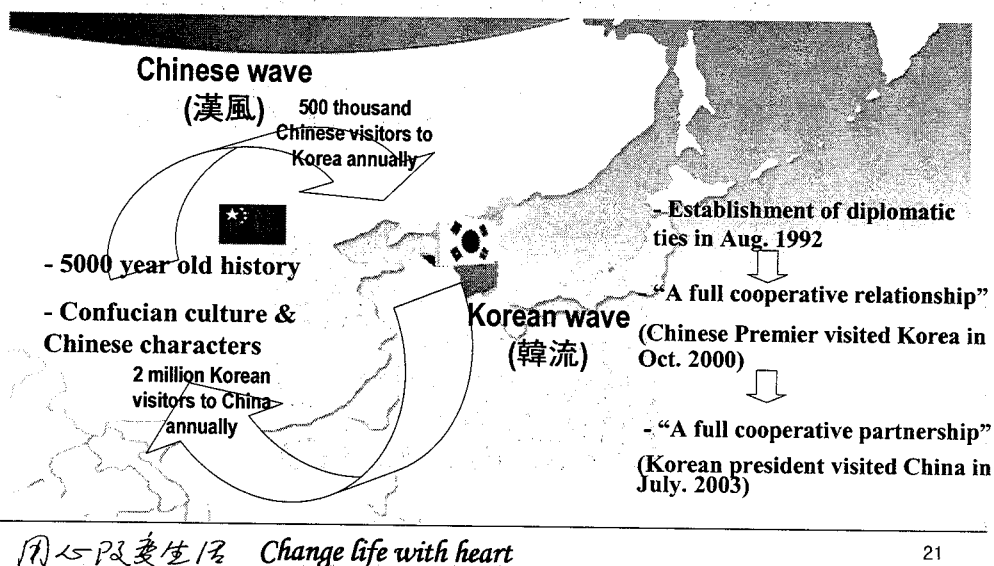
Chinese wave
(漢風)

500 thousand Chinese visitors to Korea annually

- 5000 year old history

- Confucian culture & Chinese characters

2 million Korean visitors to China annually

Korean wave
(韓流)

- Establishment of diplomatic ties in Aug. 1992

- "A full cooperative relationship"
(Chinese Premier visited Korea in Oct. 2000)

- "A full cooperative partnership"
(Korean president visited China in July. 2003)

用心改变生活 Change life with heart

21